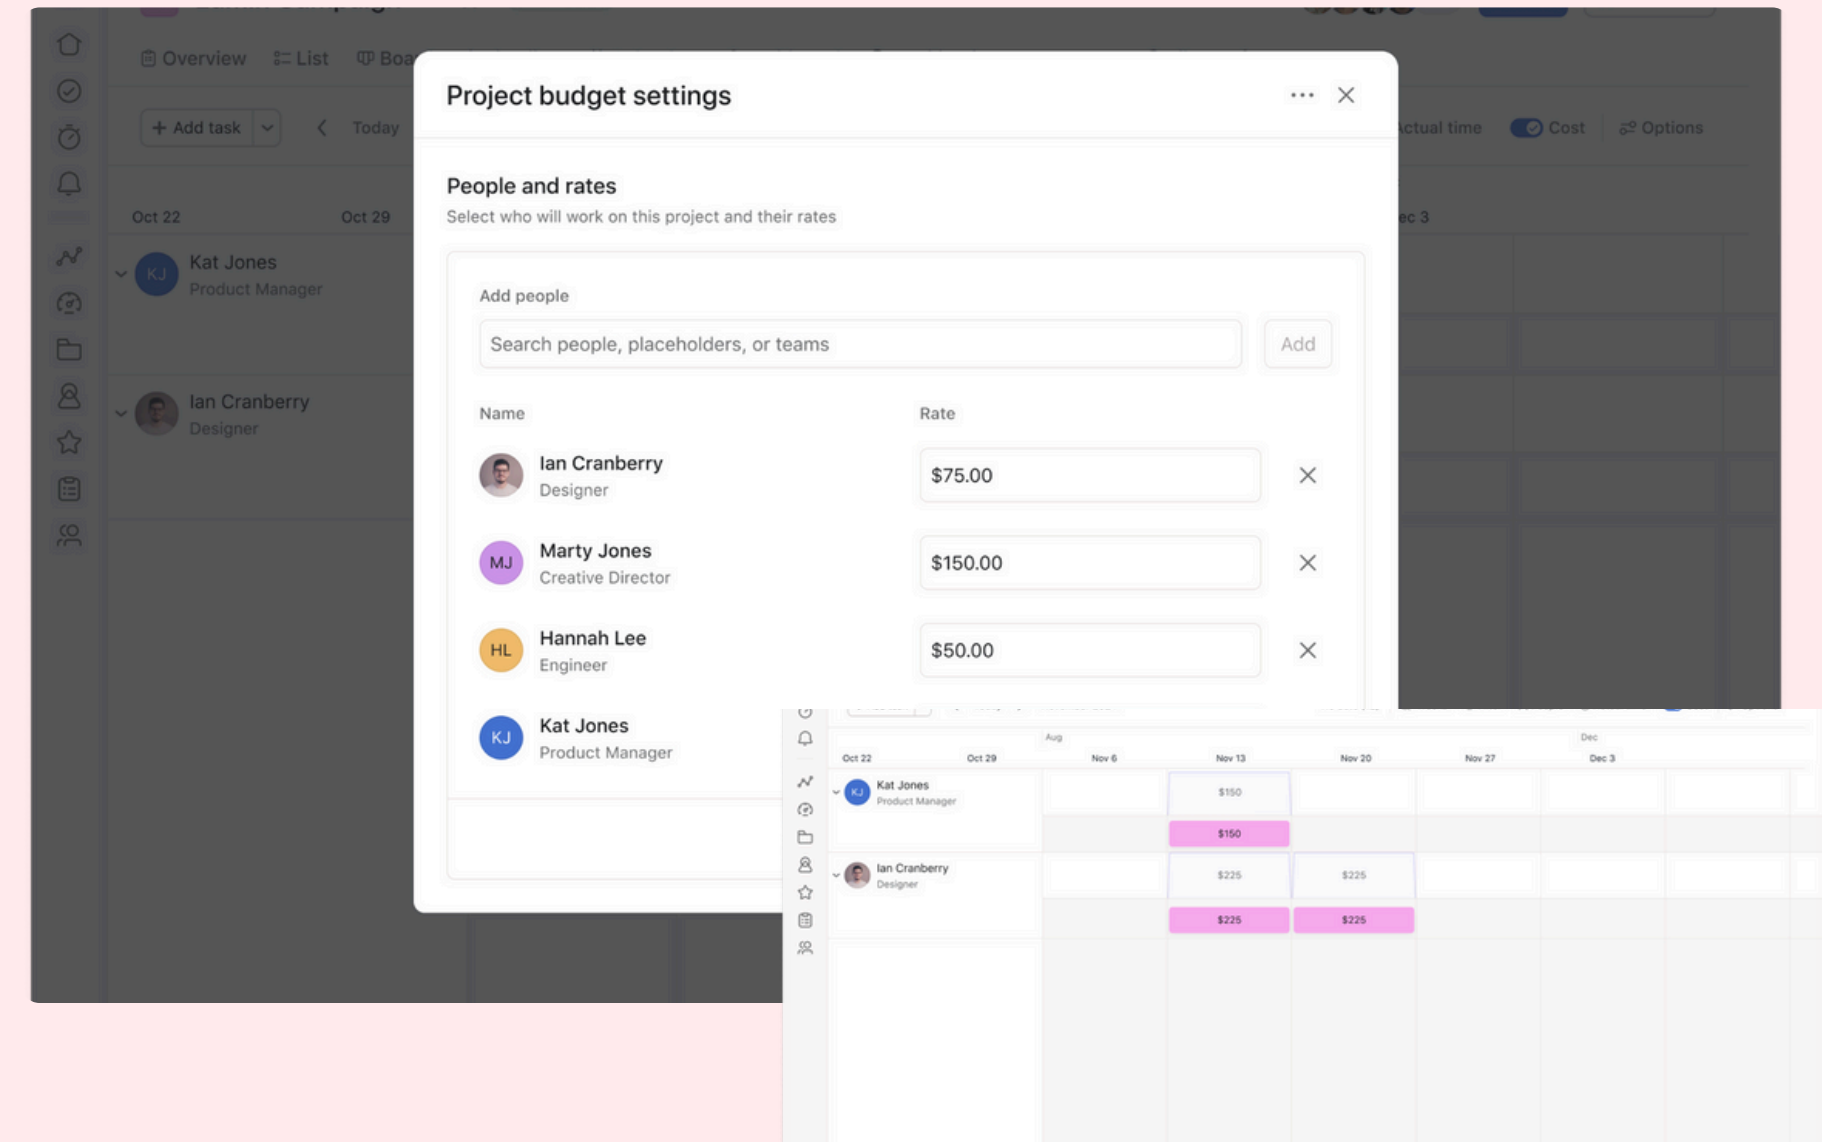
Overview List Boa

+ Add task Today

Actual time Cost Options

Oct 22 Oct 29 ec 3

KJ Kat Jones
Product Manager

Ian Cranberry
Designer

Project budget settings

People and rates
Select who will work on this project and their rates

Add people

Search people, placeholders, or teams

Add

| Name | Rate |
|---|---|
| Ian Cranberry<br>Designer | $75.00 |
| MJ Marty Jones<br>Creative Director | $150.00 |
| HL Hannah Lee<br>Engineer | $50.00 |
| KJ Kat Jones<br>Product Manager | |

Aug Dec

Oct 22 Oct 29 Nov 6 Nov 13 Nov 20 Nov 27 Dec 3

KJ Kat Jones
Product Manager

$150

$150

Ian Cranberry
Designer

$225 $225

$225 $225